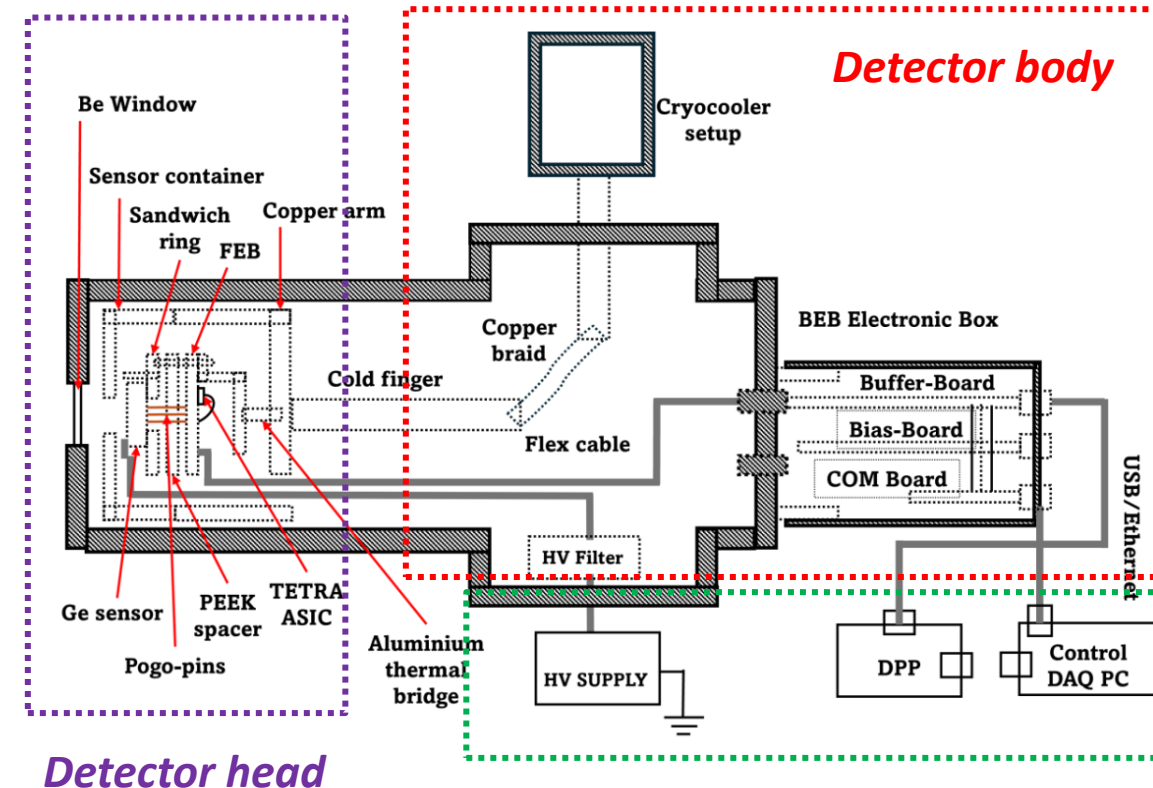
Detector body

Be Window

Cryocooler setup

Sensor container

Sandwich ring

Copper arm

FEB

Copper braid

BEB Electronic Box

Cold finger

Buffer-Board

Bias-Board

Flex cable

COM Board

USB/Ethernet

HV Filter

Ge sensor

PEEK spacer

TETRA ASIC

Aluminium thermal bridge

Pogo-pins

HV SUPPLY

DPP

Control DAQ PC

Detector head